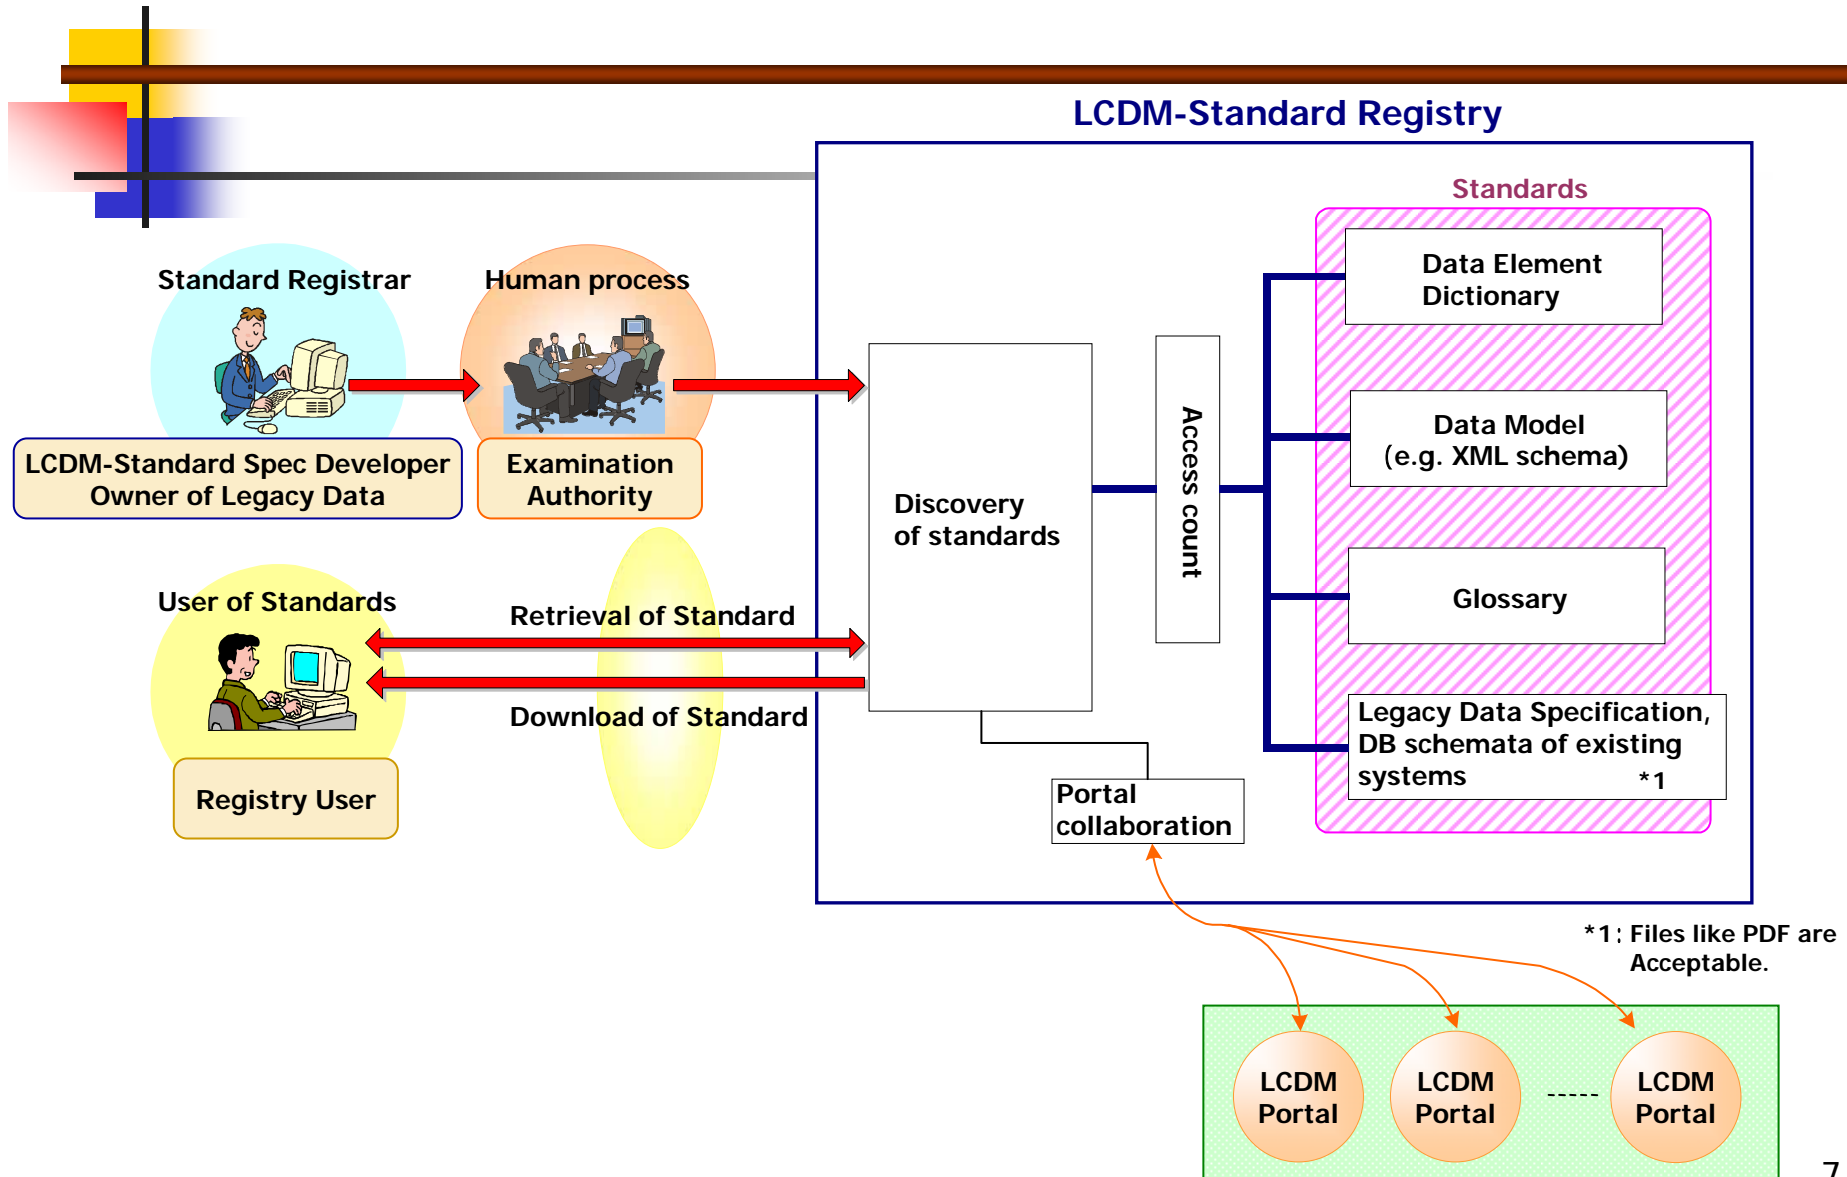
LCDM-Standard Registry

Standards

Standard Registrar

Human process

LCDM-Standard Spec Developer Owner of Legacy Data

Examination Authority

Discovery of standards

Access count

Data Element Dictionary

Data Model (e.g. XML schema)

Glossary

Legacy Data Specification, DB schemata of existing systems *1

User of Standards

Retrieval of Standard

Download of Standard

Registry User

Portal collaboration

*1; Files like PDF are Acceptable.

LCDM Portal

LCDM Portal

-----

LCDM Portal

7